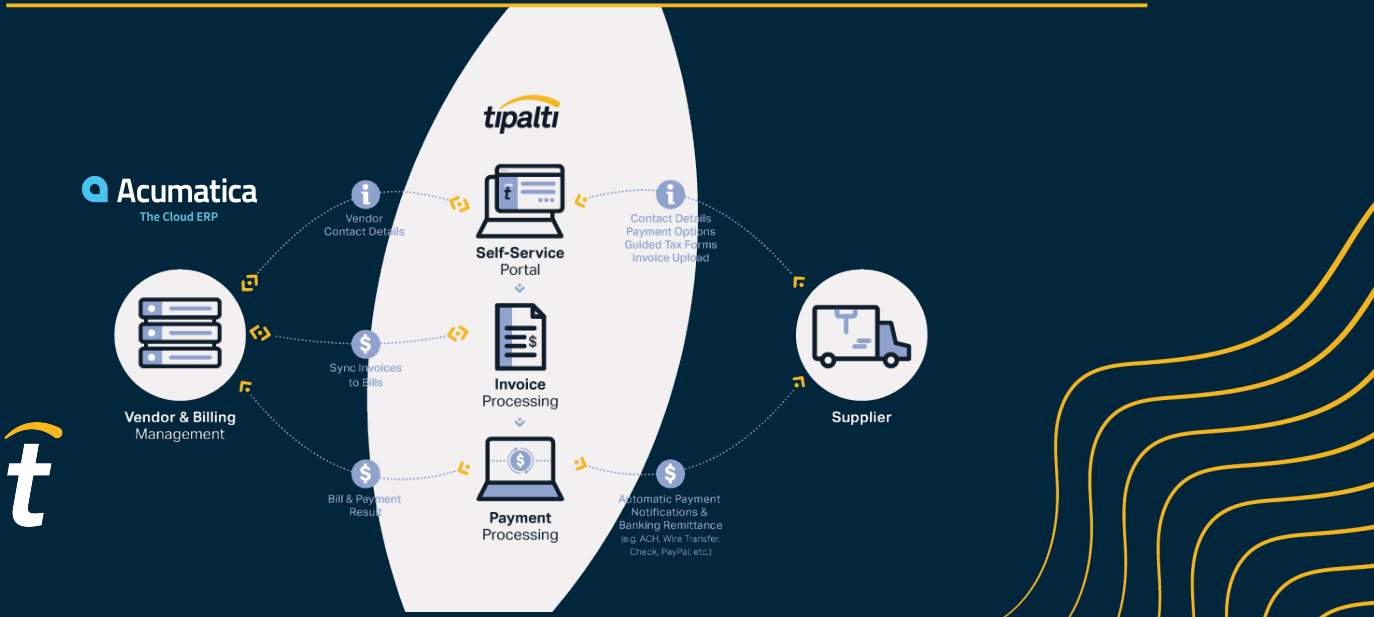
tipalti

Acumatica
The Cloud ERP

Vendor Contact Details

Contact Details
Payment Options
Guided Tax Forms
Invoice Upload

Self-Service Portal

Vendor & Billing Management

Sync Invoices to Bills

Invoice Processing

Supplier

Bill & Payment Result

Payment Processing

Automatic Payment Notifications & Banking Remittance
(e.g. ACH, Wire Transfer, Check, PayPal, etc.)

t